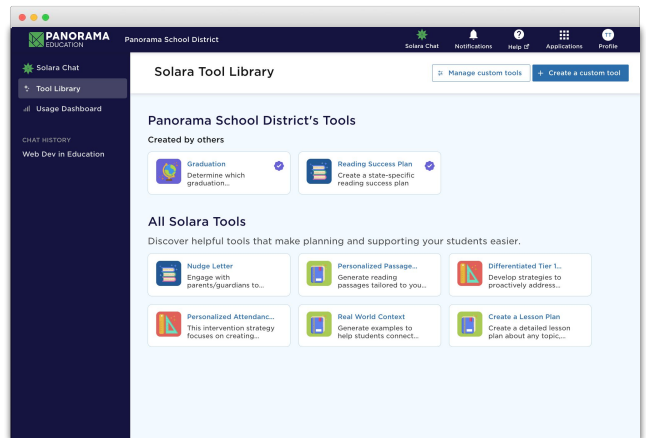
PANORAMA EDUCATION

Panorama School District

Solara Chat Notifications Help Applications Profile

TT

Solara Chat

Tool Library

Usage Dashboard

CHAT HISTORY

Web Dev in Education

Solara Tool Library

Manage custom tools

+ Create a custom tool

Panorama School District's Tools

Created by others

Graduation
Determine which graduation...

Reading Success Plan
Create a state-specific reading success plan

All Solara Tools

Discover helpful tools that make planning and supporting your students easier.

Nudge Letter
Engage with parents/guardians to...

Personalized Passage...
Generate reading passages tailored to you...

Differentiated Tier 1...
Develop strategies to proactively address...

Personalized Attendanc...
This intervention strategy focuses on creating...

Real World Context
Generate examples to help students connect...

Create a Lesson Plan
Create a detailed lesson plan about any topic,...